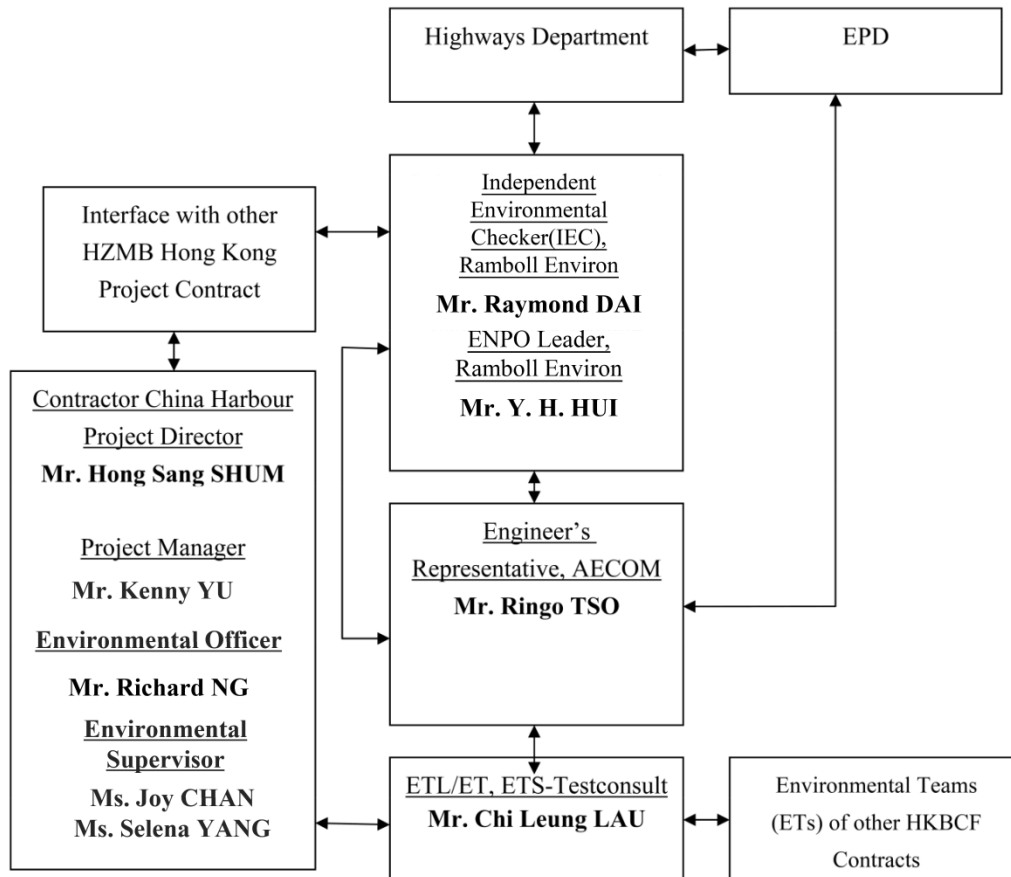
Highways Department

EPD

Interface with other HZMB Hong Kong Project Contract

Independent Environmental Checker(IEC), Ramboll Environ

**Mr. Raymond DAI**

ENPO Leader, Ramboll Environ

**Mr. Y. H. HUI**

Contractor China Harbour

Project Director

**Mr. Hong Sang SHUM**

Project Manager

**Mr. Kenny YU**

**Environmental Officer**

**Mr. Richard NG**

**Environmental Supervisor**

**Ms. Joy CHAN**

**Ms. Selena YANG**

Engineer's Representative, AECOM

**Mr. Ringo TSO**

ETL/ET, ETS-Testconsult

**Mr. Chi Leung LAU**

Environmental Teams (ETs) of other HKBCF Contracts